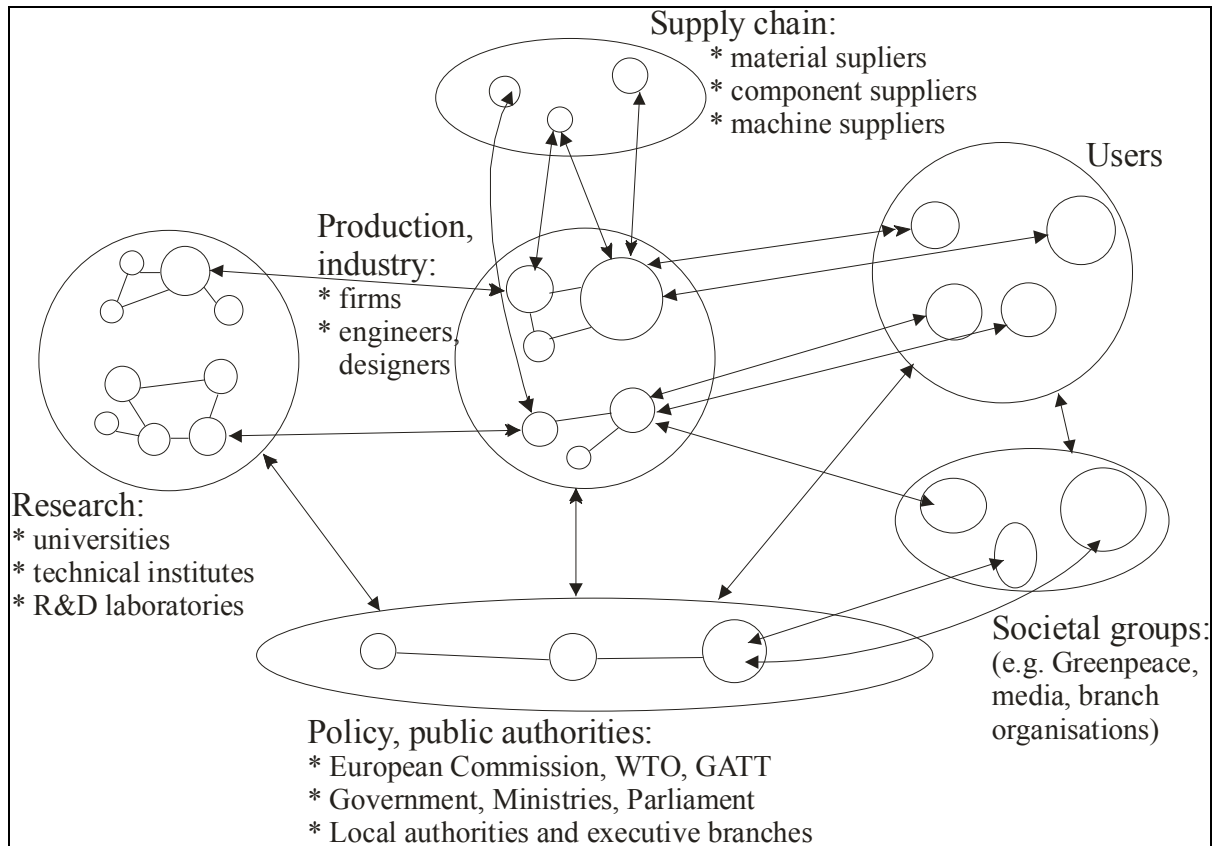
Supply chain:
* material supliers
* component suppliers
* machine suppliers

Users

Production, industry:
* firms
* engineers, designers

Research:
* universities
* technical institutes
* R&D laboratories

Societal groups:
(e.g. Greenpeace, media, branch organisations)

Policy, public authorities:
* European Commission, WTO, GATT
* Government, Ministries, Parliament
* Local authorities and executive branches